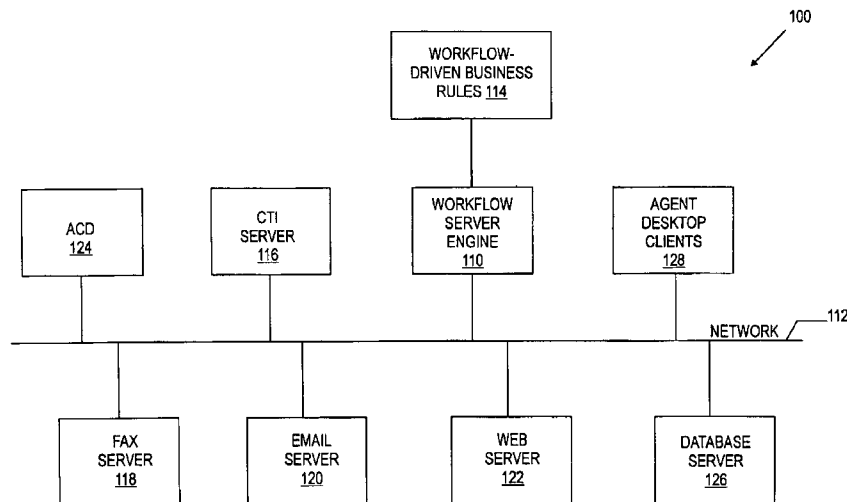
100

WORKFLOW-DRIVEN BUSINESS RULES 114

ACD
124

CTI SERVER
116

WORKFLOW SERVER ENGINE
110

AGENT DESKTOP CLIENTS
128

NETWORK
112

FAX SERVER
118

EMAIL SERVER
120

WEB SERVER
122

DATABASE SERVER
126